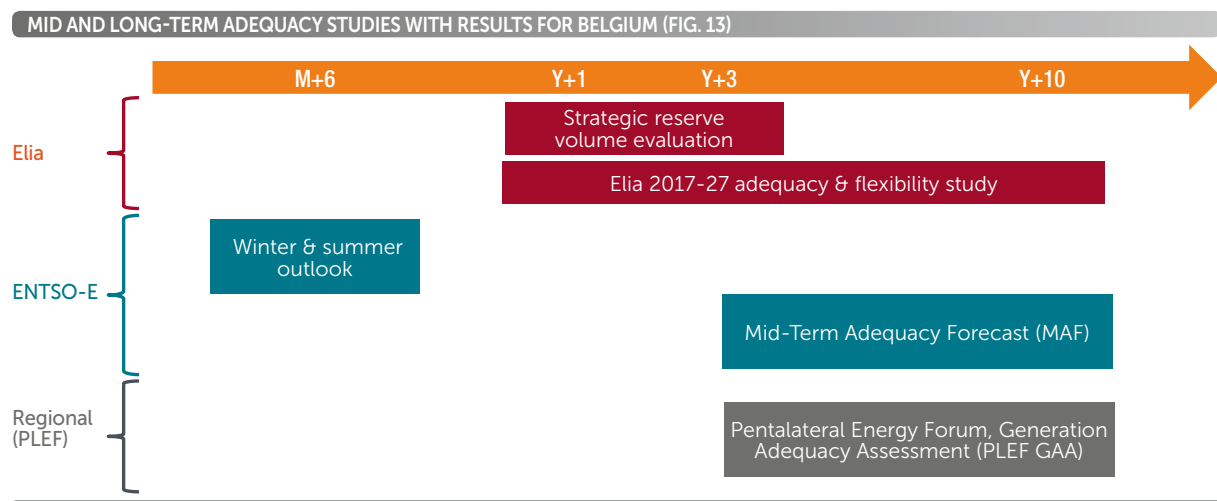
MID AND LONG-TERM ADEQUACY STUDIES WITH RESULTS FOR BELGIUM (FIG. 13)

M+6

Y+1

Y+3

Y+10

Elia

Strategic reserve volume evaluation

Elia 2017-27 adequacy & flexibility study

ENTSO-E

Winter & summer outlook

Mid-Term Adequacy Forecast (MAF)

Regional (PLEF)

Pentalateral Energy Forum, Generation Adequacy Assessment (PLEF GAA)